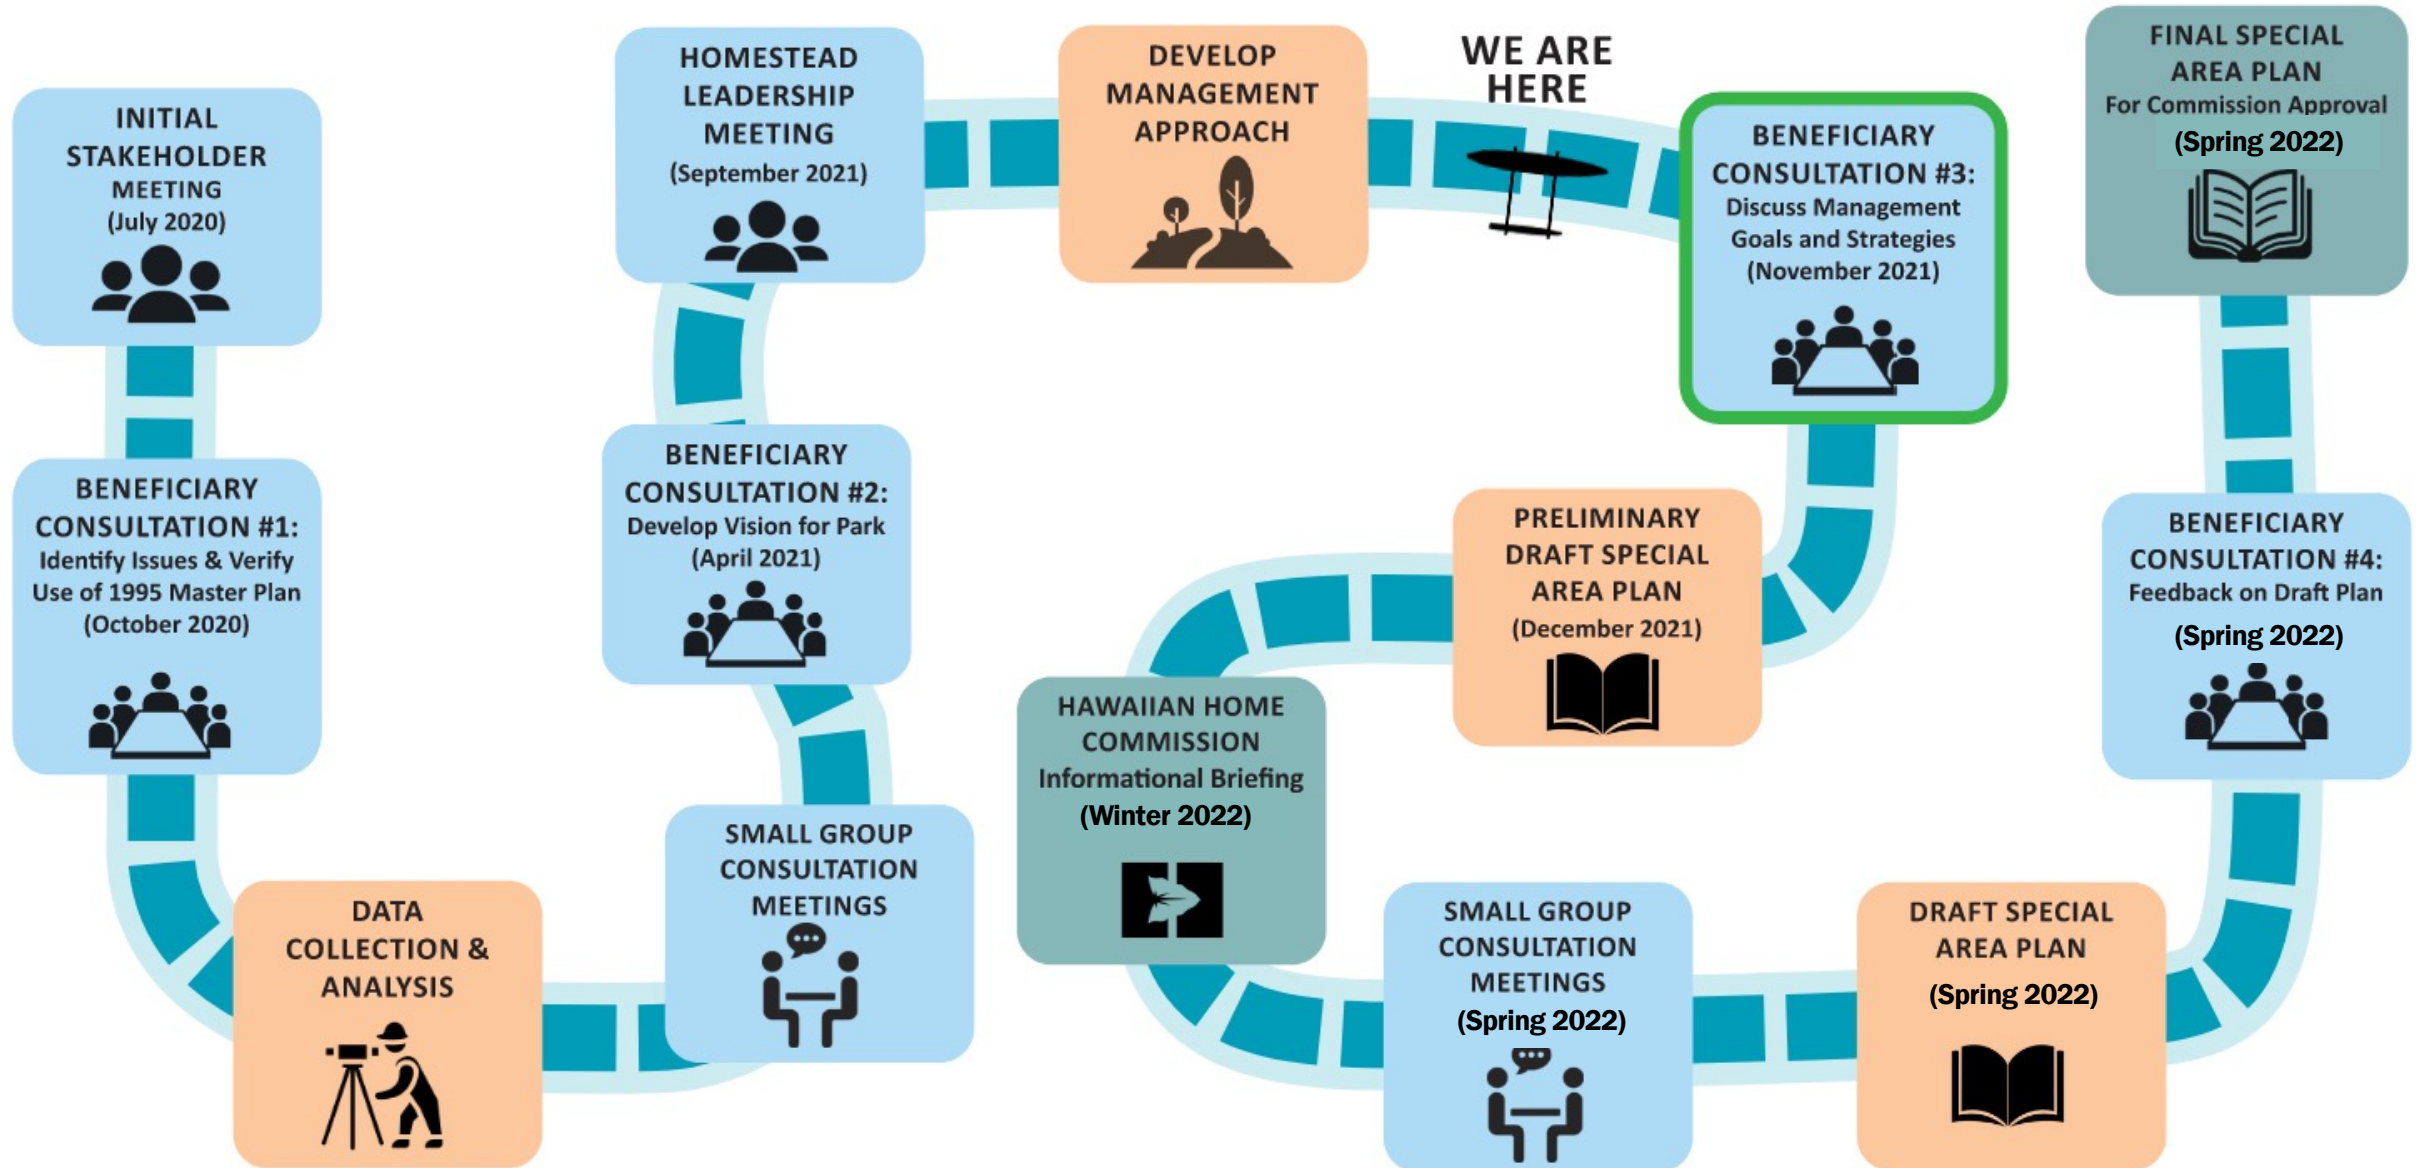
INITIAL STAKEHOLDER MEETING (July 2020)

BENEFICIARY CONSULTATION #1: Identify Issues & Verify Use of 1995 Master Plan (October 2020)

DATA COLLECTION & ANALYSIS

SMALL GROUP CONSULTATION MEETINGS

BENEFICIARY CONSULTATION #2: Develop Vision for Park (April 2021)

HOMESTEAD LEADERSHIP MEETING (September 2021)

DEVELOP MANAGEMENT APPROACH

WE ARE HERE

BENEFICIARY CONSULTATION #3: Discuss Management Goals and Strategies (November 2021)

PRELIMINARY DRAFT SPECIAL AREA PLAN (December 2021)

HAWAIIAN HOME COMMISSION Informational Briefing (Winter 2022)

SMALL GROUP CONSULTATION MEETINGS (Spring 2022)

DRAFT SPECIAL AREA PLAN (Spring 2022)

BENEFICIARY CONSULTATION #4: Feedback on Draft Plan (Spring 2022)

FINAL SPECIAL AREA PLAN For Commission Approval (Spring 2022)